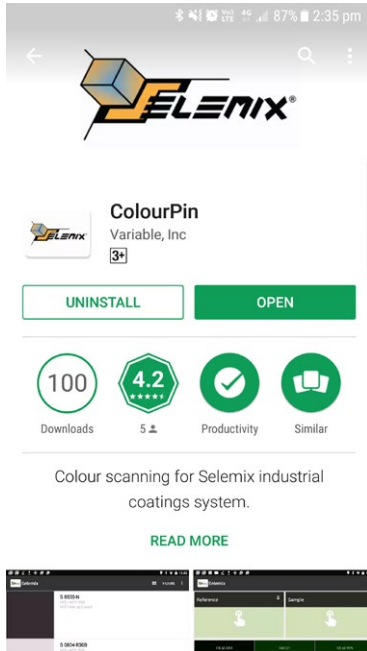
87% 2:35 pm

SELENIX®

ColourPin
Variable, Inc
3+

UNINSTALL
OPEN

100
Downloads

4.2
★★★★★
5

Productivity

Similar

Colour scanning for Selemix industrial coatings system.

READ MORE

Selemix
S 0020-N
S 0040-R90B

Selemix
Reference
Sample